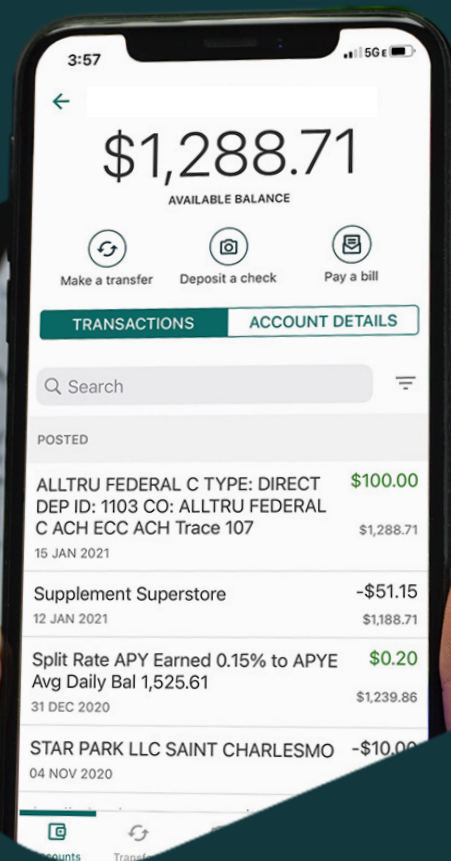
3:57

5G

$1,288.71

AVAILABLE BALANCE

Make a transfer

Deposit a check

Pay a bill

TRANSACTIONS

ACCOUNT DETAILS

Search

POSTED

ALLTRU FEDERAL C TYPE: DIRECT DEP ID: 1103 CO: ALLTRU FEDERAL C ACH ECC ACH Trace 107

$100.00

$1,288.71

15 JAN 2021

Supplement Superstore

-$51.15

12 JAN 2021

$1,188.71

Split Rate APY Earned 0.15% to APYE Avg Daily Bal 1,525.61

$0.20

31 DEC 2020

$1,239.86

STAR PARK LLC SAINT CHARLESMO

-$10.0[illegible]

04 NOV 2020

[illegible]ounts

Transf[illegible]